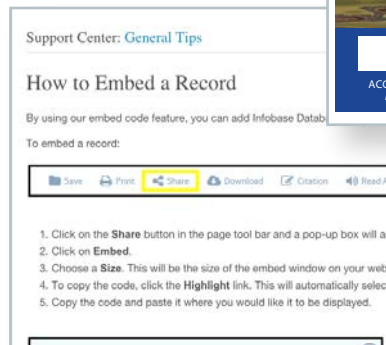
Support Center: General Tips

How to Embed a Record

By using our embed code feature, you can add Infobase Datab

To embed a record:

Save Print Share Download Citation Read A

1. Click on the **Share** button in the page tool bar and a pop-up box will a
2. Click on **Embed**.
3. Choose a **Size**. This will be the size of the embed window on your web
4. To copy the code, click the **Highlight** link. This will automatically selec
5. Copy the code and paste it where you would like it to be displayed.

ACC